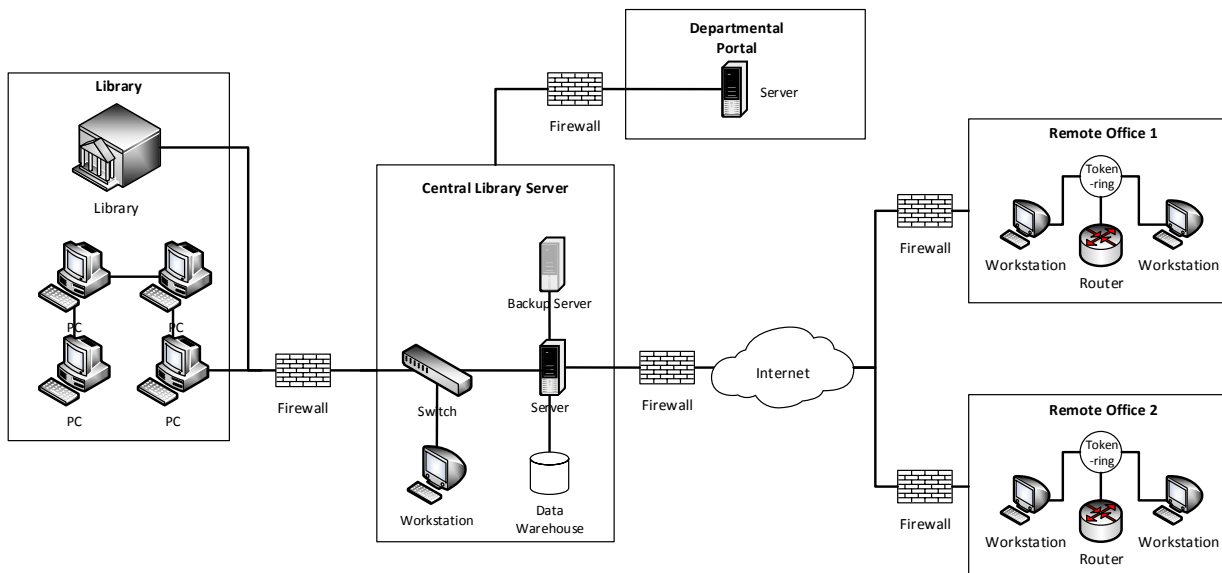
Departmental Portal

Server

Firewall

Library

Library

PC

PC

PC

PC

Firewall

Central Library Server

Backup Server

Switch

Server

Workstation

Data Warehouse

Firewall

Internet

Remote Office 1

Token-ring

Firewall

Workstation

Router

Workstation

Remote Office 2

Token-ring

Firewall

Workstation

Router

Workstation